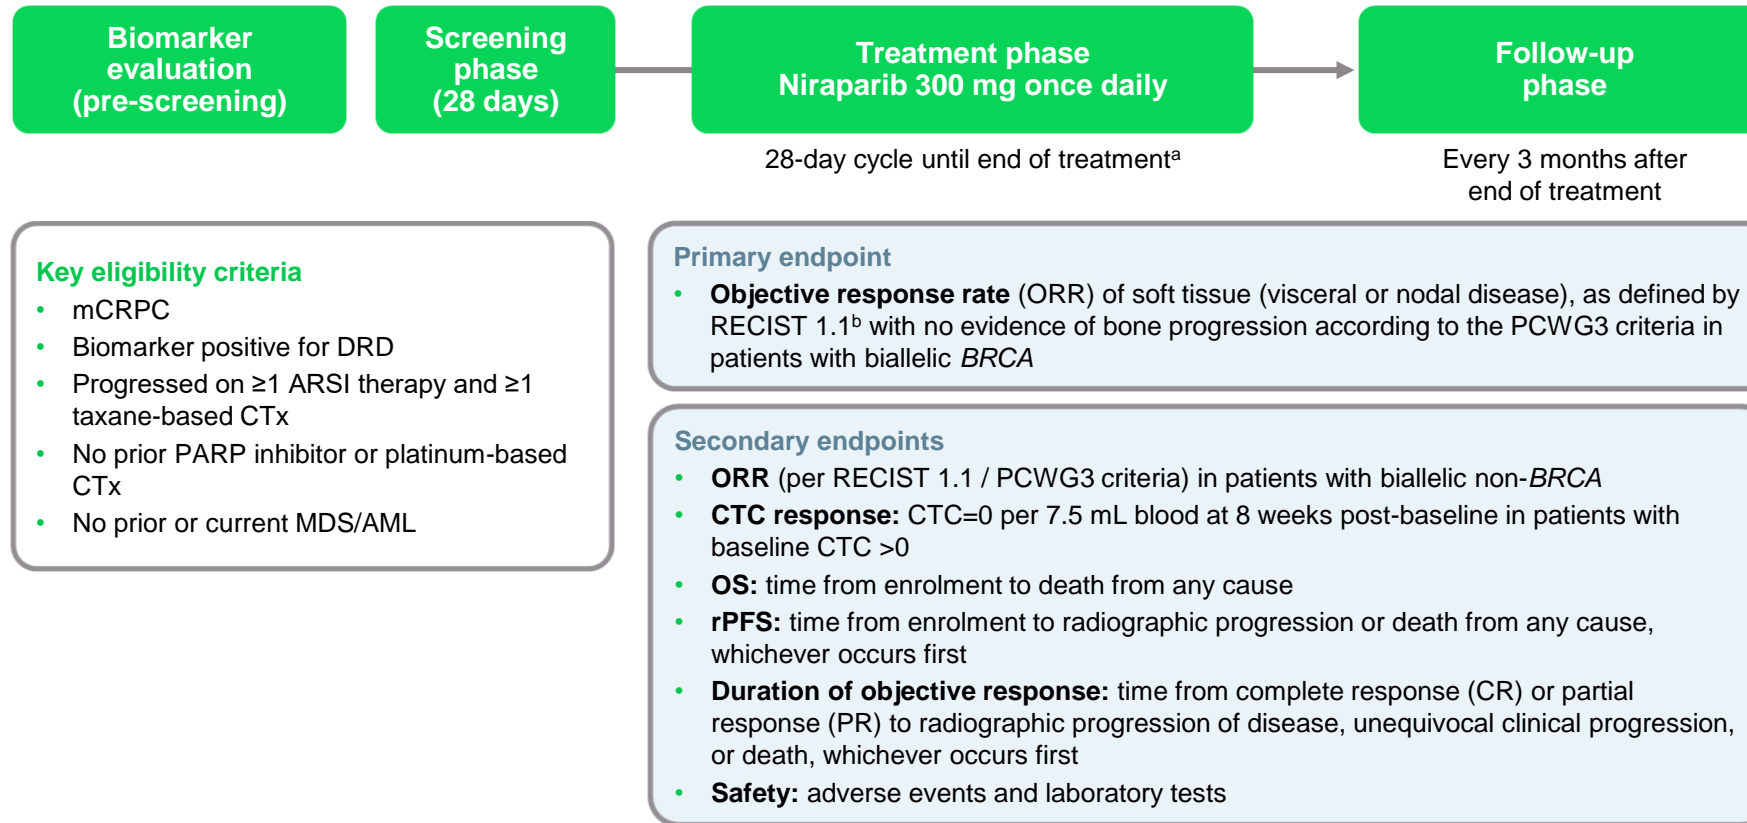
Biomarker evaluation (pre-screening)

Screening phase (28 days)

Treatment phase
Niraparib 300 mg once daily

28-day cycle until end of treatment$^{a}$

Follow-up phase

Every 3 months after end of treatment

Key eligibility criteria
- mCRPC
- Biomarker positive for DRD
- Progressed on ≥1 ARSI therapy and ≥1 taxane-based CTx
- No prior PARP inhibitor or platinum-based CTx
- No prior or current MDS/AML

Primary endpoint
- **Objective response rate** (ORR) of soft tissue (visceral or nodal disease), as defined by RECIST 1.1$^{b}$ with no evidence of bone progression according to the PCWG3 criteria in patients with biallelic *BRCA*

Secondary endpoints
- **ORR** (per RECIST 1.1 / PCWG3 criteria) in patients with biallelic non-*BRCA*
- **CTC response:** CTC=0 per 7.5 mL blood at 8 weeks post-baseline in patients with baseline CTC >0
- **OS:** time from enrolment to death from any cause
- **rPFS:** time from enrolment to radiographic progression or death from any cause, whichever occurs first
- **Duration of objective response:** time from complete response (CR) or partial response (PR) to radiographic progression of disease, unequivocal clinical progression, or death, whichever occurs first
- **Safety:** adverse events and laboratory tests